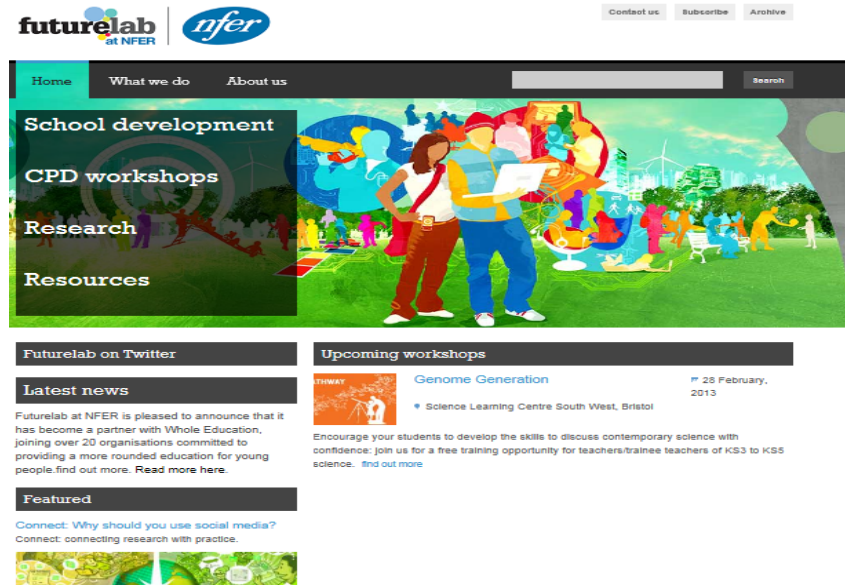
futurelab at NFER

nfer

Contact us Subscribe Archive

Home What we do About us

Search

School development

CPD workshops

Research

Resources

Futurelab on Twitter

Latest news

Futurelab at NFER is pleased to announce that it has become a partner with Whole Education, joining over 20 organisations committed to providing a more rounded education for young people.find out more. Read more here.

Featured

Connect: Why should you use social media?

Connect: connecting research with practice.

Upcoming workshops

ATHWAY

Genome Generation

28 February, 2013

Science Learning Centre South West, Bristol

Encourage your students to develop the skills to discuss contemporary science with confidence: join us for a free training opportunity for teachers/trainee teachers of KS3 to KS5 science. find out more